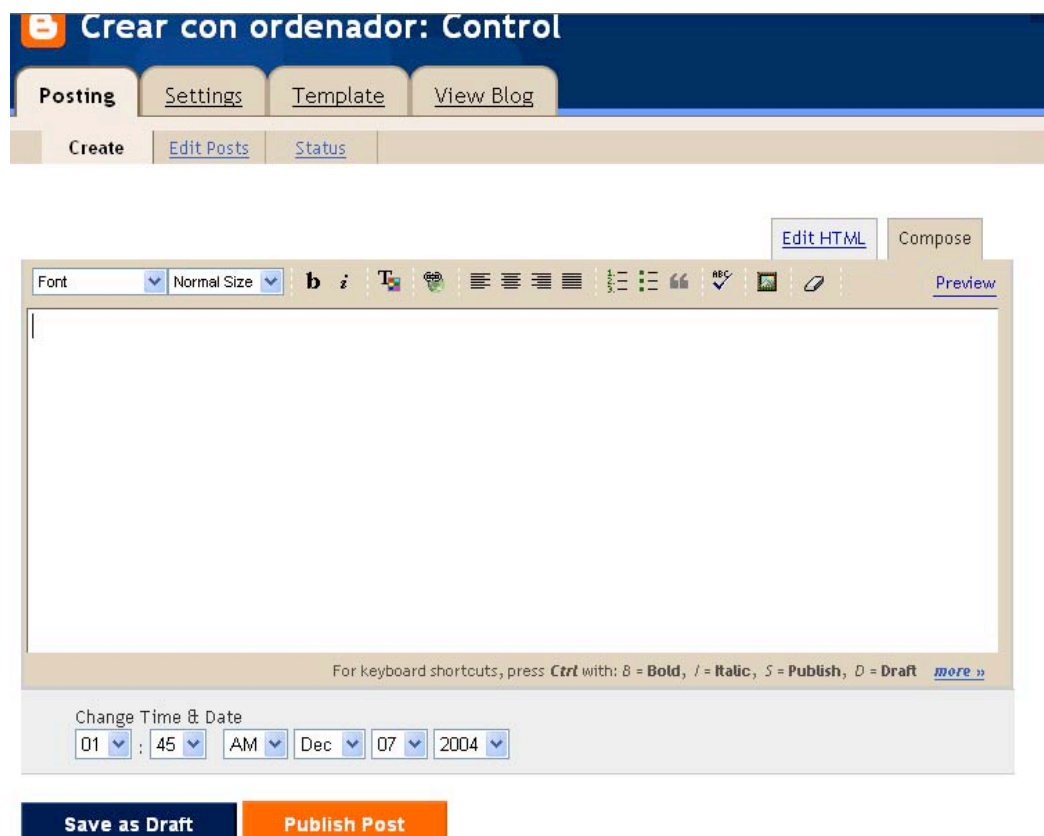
Crear con ordenador: Control

Posting Settings Template View Blog

Create Edit Posts Status

Edit HTML Compose

Font Normal Size b i Preview

For keyboard shortcuts, press Ctrl with: B = Bold, I = Italic, S = Publish, D = Draft more »

Change Time & Date
01 : 45 AM Dec 07 2004

Save as Draft Publish Post